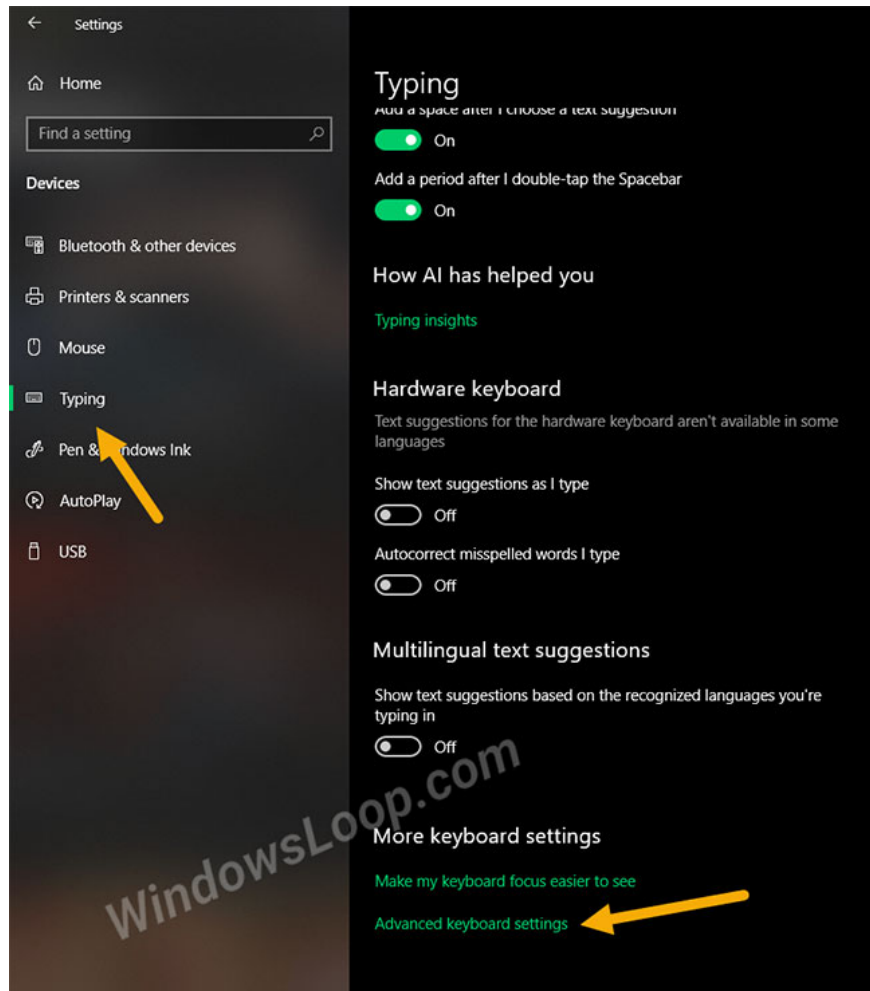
Settings

Home

Find a setting

Devices

Bluetooth & other devices

Printers & scanners

Mouse

Typing

Pen & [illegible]ndows Ink

AutoPlay

USB

Typing

Add a space after I choose a text suggestion

On

Add a period after I double-tap the Spacebar

On

How AI has helped you

Typing insights

Hardware keyboard

Text suggestions for the hardware keyboard aren't available in some languages

Show text suggestions as I type

Off

Autocorrect misspelled words I type

Off

Multilingual text suggestions

Show text suggestions based on the recognized languages you're typing in

Off

More keyboard settings

Make my keyboard focus easier to see

Advanced keyboard settings

WindowsLoop.com